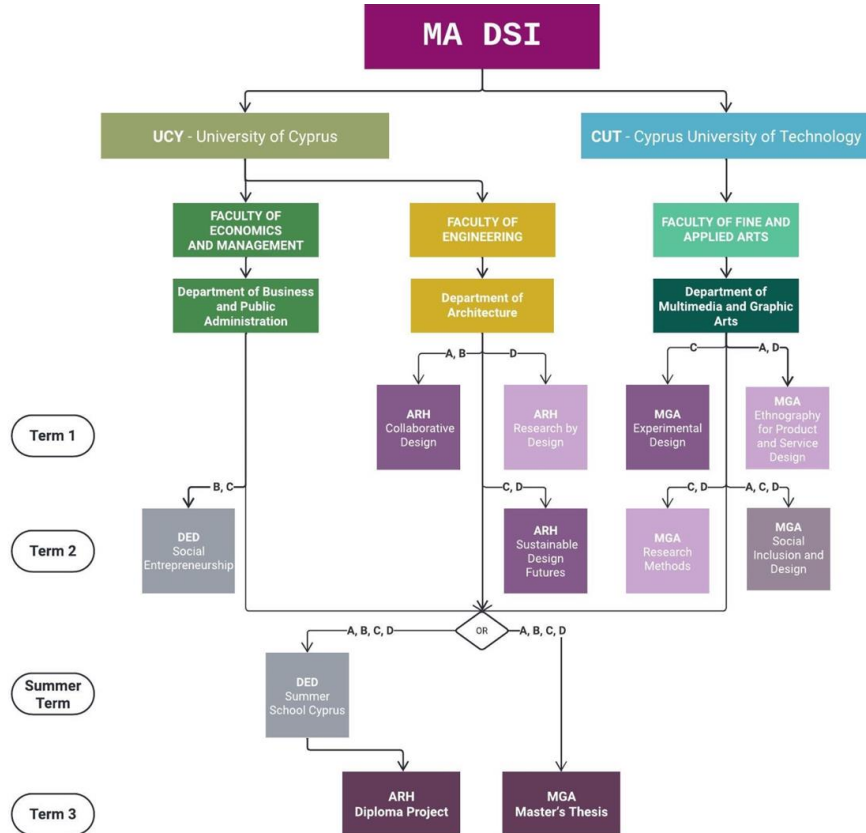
MA DSI

UCY - University of Cyprus

CUT - Cyprus University of Technology

FACULTY OF ECONOMICS AND MANAGEMENT

FACULTY OF ENGINEERING

FACULTY OF FINE AND APPLIED ARTS

Department of Business and Public Administration

Department of Architecture

Department of Multimedia and Graphic Arts

A, B

D

C

A, D

Term 1

ARH Collaborative Design

ARH Research by Design

MGA Experimental Design

MGA Ethnography for Product and Service Design

B, C

C, D

C, D

A, C, D

Term 2

DED Social Entrepreneurship

ARH Sustainable Design Futures

MGA Research Methods

MGA Social Inclusion and Design

A, B, C, D

OR

A, B, C, D

Summer Term

DED Summer School Cyprus

Term 3

ARH Diploma Project

MGA Master's Thesis